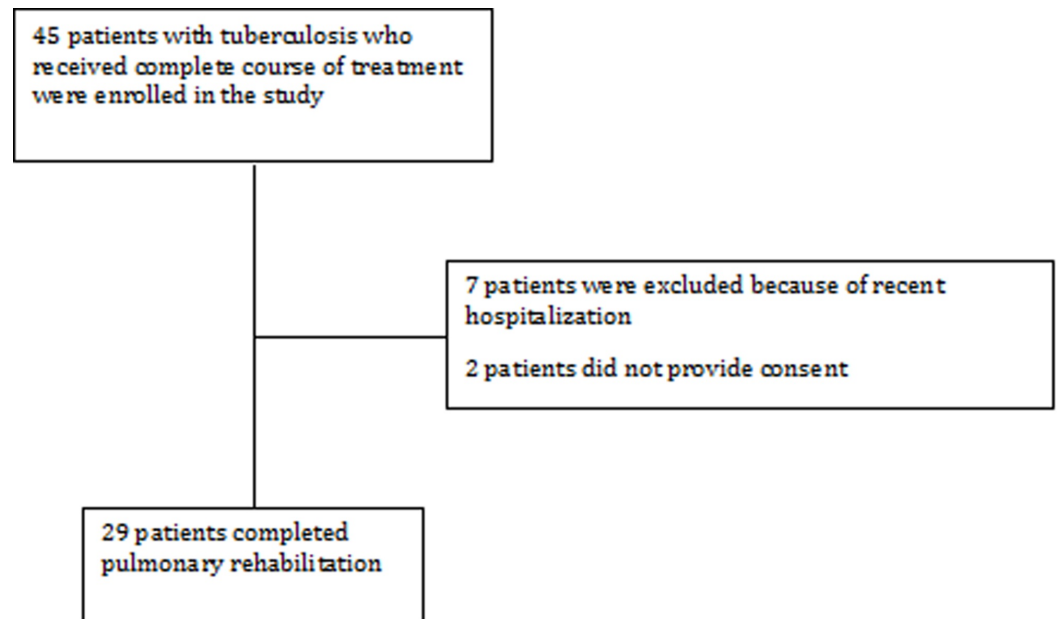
45 patients with tuberculosis who received complete course of treatment were enrolled in the study

7 patients were excluded because of recent hospitalization

2 patients did not provide consent

29 patients completed pulmonary rehabilitation